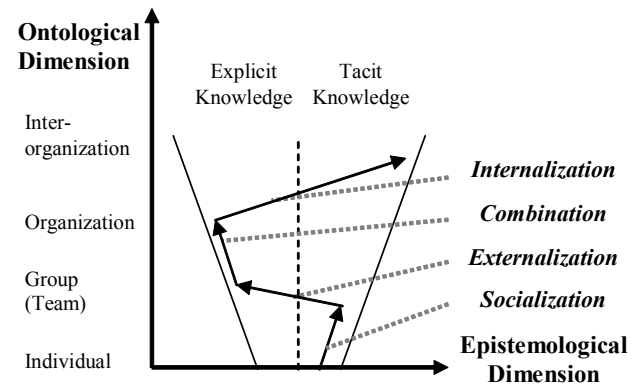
Ontological Dimension

Explicit Knowledge

Tacit Knowledge

Inter-organization

Organization

Group (Team)

Individual

Internalization

Combination

Externalization

Socialization

Epistemological Dimension